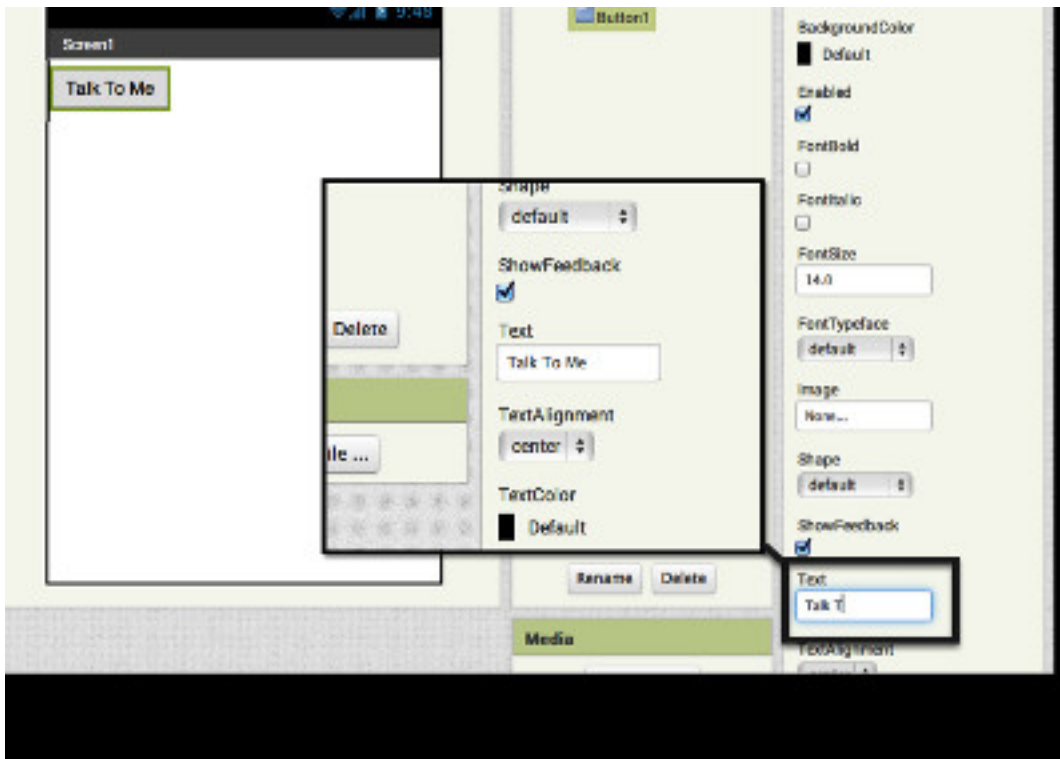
9:48

Screen1

Talk To Me

Button1

Shape
default

ShowFeedback

Text
Talk To Me

TextAlignment
center

TextColor
Default

Delete

le ...

Rename Delete

Media

BackgroundColor
Default

Enabled

FontBold

FontItalic

FontSize
14.0

FontTypeface
default

Image
None...

Shape
default

ShowFeedback

Text
Talk T

TextAlignment